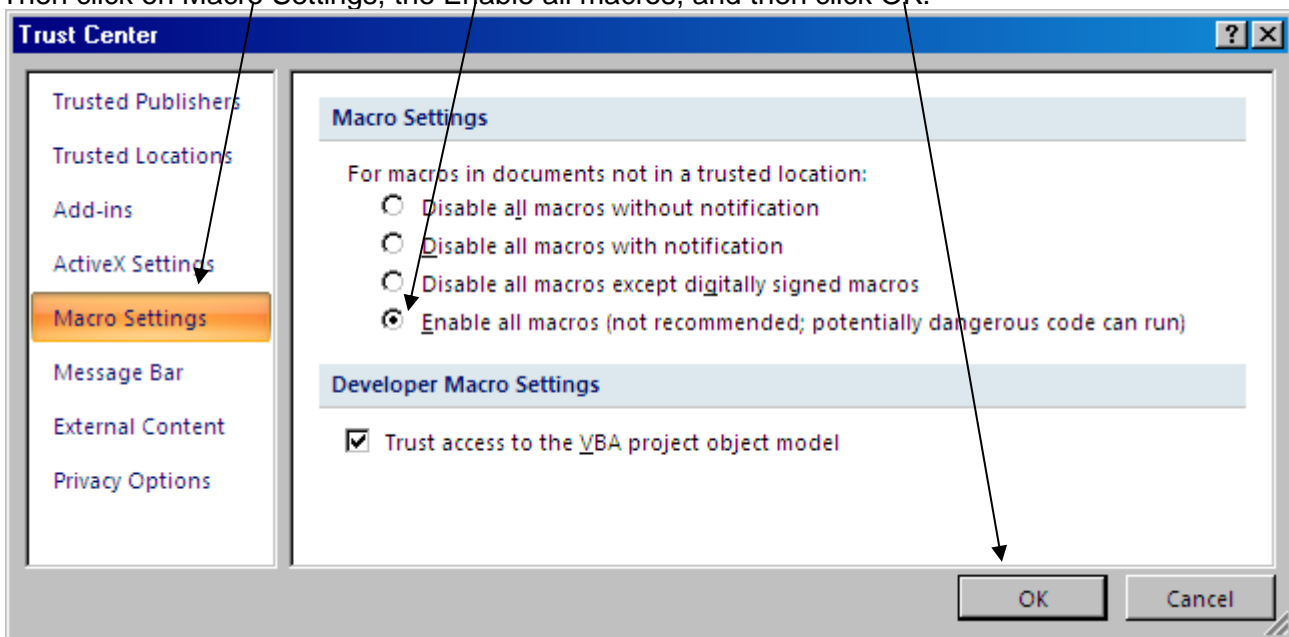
Then click on Macro Settings, the Enable all macros, and then click OK.

Trust Center

?

Trusted Publishers

Trusted Locations

Add-ins

ActiveX Settings

Macro Settings

Message Bar

External Content

Privacy Options

Macro Settings

For macros in documents not in a trusted location:

Disable all macros without notification

Disable all macros with notification

Disable all macros except digitally signed macros

Enable all macros (not recommended; potentially dangerous code can run)

Developer Macro Settings

Trust access to the VBA project object model

OK

Cancel